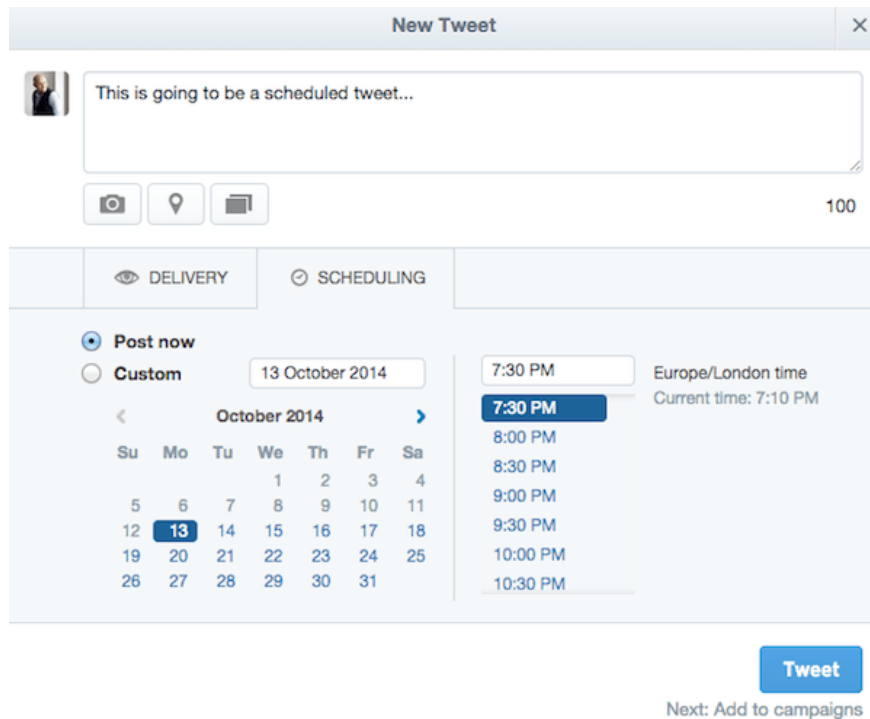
New Tweet

×

This is going to be a scheduled tweet...

100

DELIVERY

SCHEDULING

Post now

Custom

13 October 2014

‹ October 2014 ›

| Su | Mo | Tu | We | Th | Fr | Sa |
|---|---|---|---|---|---|---|
| | | | 1 | 2 | 3 | 4 |
| 5 | 6 | 7 | 8 | 9 | 10 | 11 |
| 12 | 13 | 14 | 15 | 16 | 17 | 18 |
| 19 | 20 | 21 | 22 | 23 | 24 | 25 |
| 26 | 27 | 28 | 29 | 30 | 31 | |

7:30 PM

7:30 PM
8:00 PM
8:30 PM
9:00 PM
9:30 PM
10:00 PM
10:30 PM

Europe/London time
Current time: 7:10 PM

Tweet

Next: Add to campaigns